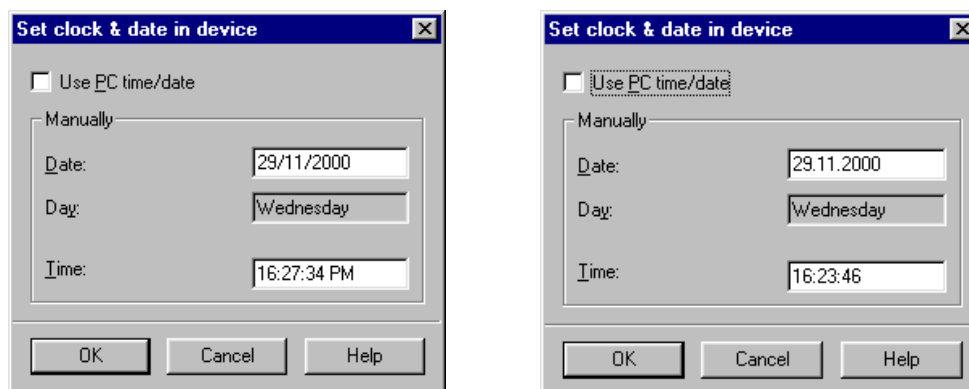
Set clock & date in device

Use PC time/date

Manually

Date: 29/11/2000

Day: Wednesday

Time: 16:27:34 PM

OK Cancel Help

Set clock & date in device

Use PC time/date

Manually

Date: 29.11.2000

Day: Wednesday

Time: 16:23:46

OK Cancel Help